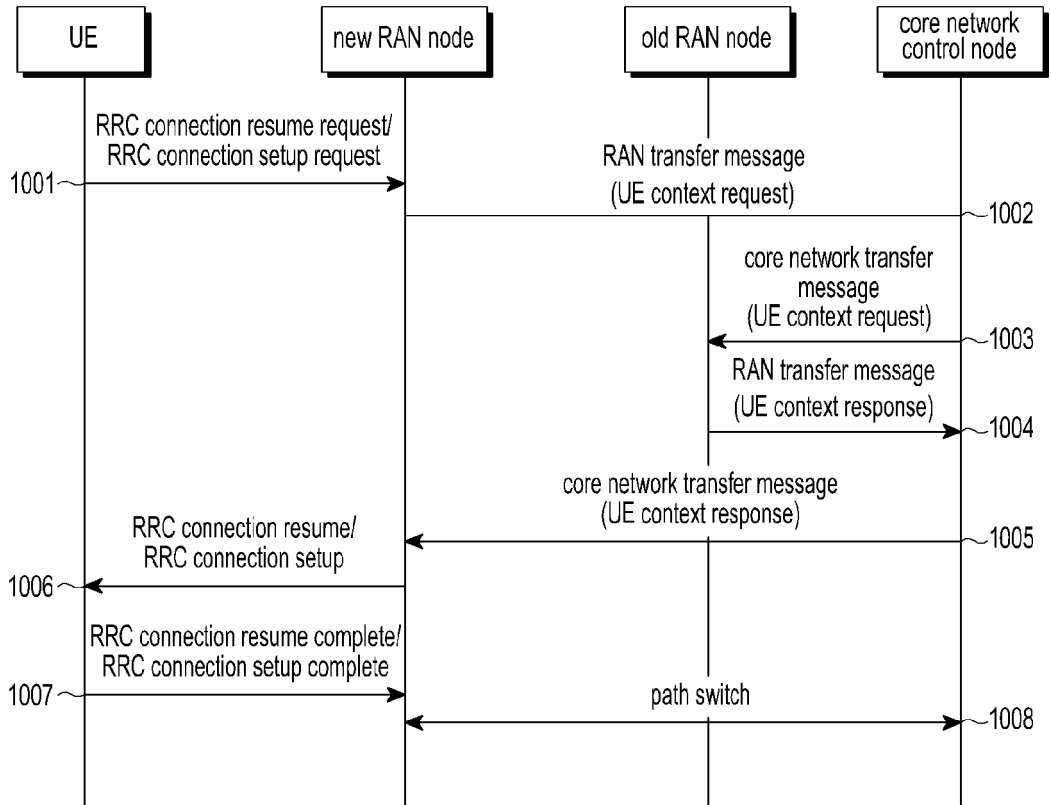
UE

new RAN node

old RAN node

core network control node

RRC connection resume request/ RRC connection setup request

1001

RAN transfer message (UE context request)

1002

core network transfer message (UE context request)

1003

RAN transfer message (UE context response)

1004

core network transfer message (UE context response)

1005

RRC connection resume/ RRC connection setup

1006

RRC connection resume complete/ RRC connection setup complete

1007

path switch

1008